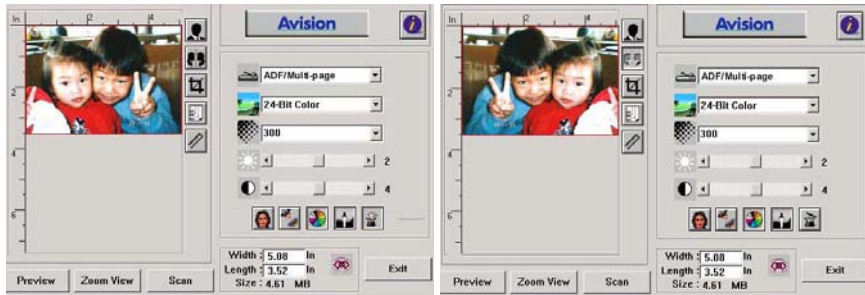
In 2 4

2

4

6

Avision

ADF/Multi-page

24-Bit Color

300

2

4

Width : 5.08 In
Length : 3.52 In
Size : 4.61 MB

Preview
Zoom View
Scan
Exit

In 2 4

2

4

6

Avision

ADF/Multi-page

24-Bit Color

300

2

4

Width : 5.08 In
Length : 3.52 In
Size : 4.61 MB

Preview
Zoom View
Scan
Exit